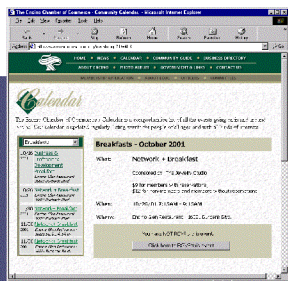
The Encino Chamber of Commerce - Community Calendar - Microsoft Internet Explorer

File Edit View Favorites Tools Help

Back Forward Stop Refresh Home Search Favorites History

HOME • NEWS • CALENDAR • COMMUNITY GUIDE • BUSINESS DIRECTORY

Calendar

The Encino Chamber of Commerce Calendar is a comprehensive list of all the events going on in and around the Encino community. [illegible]

Breakfasts - October 2001

What: Network + Breakfast

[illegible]

Where: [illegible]

Click here to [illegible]